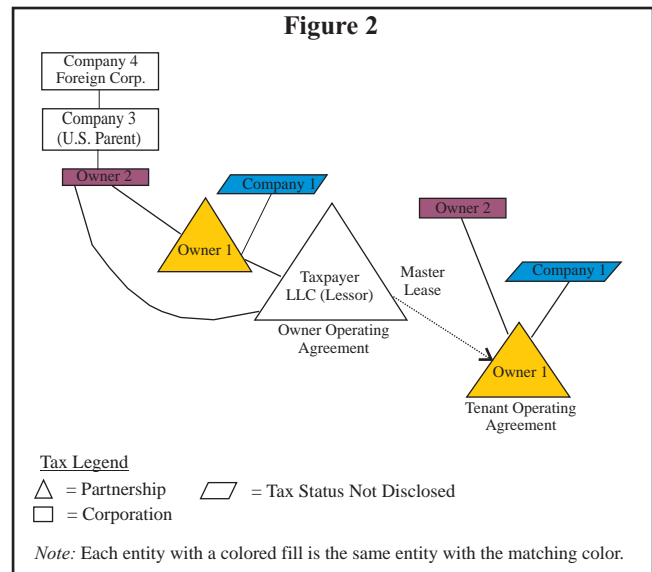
Figure 2

Company 4
Foreign Corp.

Company 3
(U.S. Parent)

Owner 2

Company 1

Owner 1

Taxpayer
LLC (Lessor)

Owner Operating
Agreement

Master
Lease

Owner 2

Company 1

Owner 1

Tenant Operating
Agreement

Tax Legend

= Partnership

= Tax Status Not Disclosed

= Corporation

*Note:* Each entity with a colored fill is the same entity with the matching color.